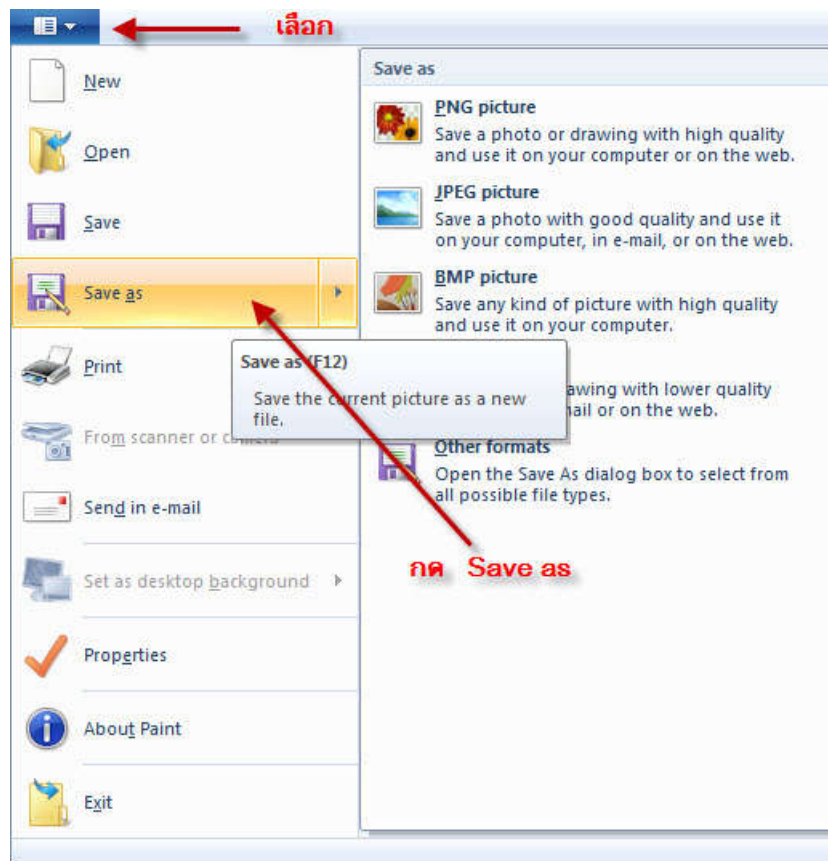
เลือก

New

Open

Save

Save as

Print

From scanner or camera

Send in e-mail

Set as desktop background

Properties

About Paint

Exit

Save as

PNG picture
Save a photo or drawing with high quality and use it on your computer or on the web.

JPEG picture
Save a photo with good quality and use it on your computer, in e-mail, or on the web.

BMP picture
Save any kind of picture with high quality and use it on your computer.

Save as (F12)
Save the current picture as a new file.

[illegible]rawing with lower quality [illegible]ail or on the web.

Other formats
Open the Save As dialog box to select from all possible file types.

กด Save as